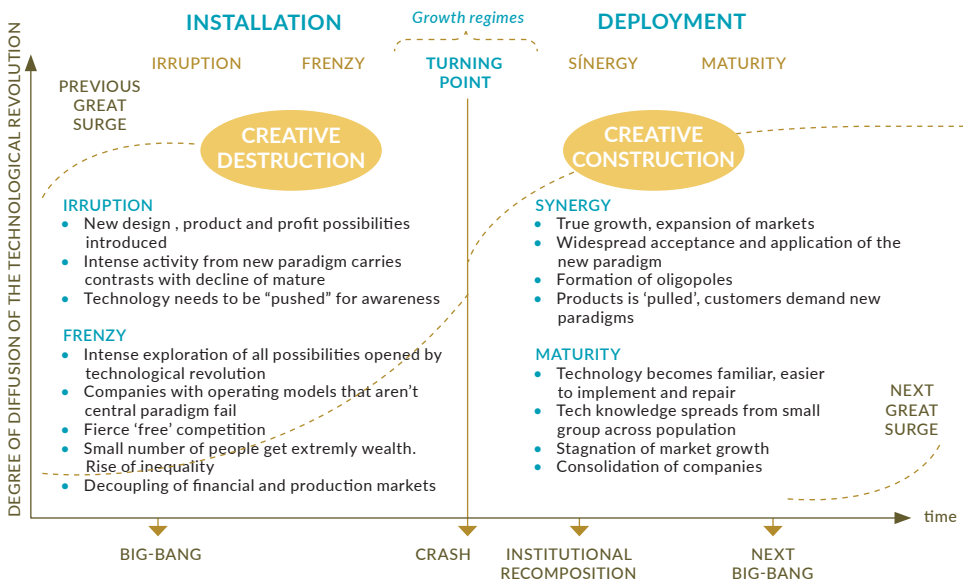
INSTALLATION

Growth regimes

DEPLOYMENT

IRRUPTION

FRENZY

TURNING POINT

SÍNERGY

MATURITY

PREVIOUS GREAT SURGE

CREATIVE DESTRUCTION

CREATIVE CONSTRUCTION

DEGREE OF DIFFUSION OF THE TECHNOLOGICAL REVOLUTION

IRRUPTION
• New design , product and profit possibilities introduced
• Intense activity from new paradigm carries contrasts with decline of mature
• Technology needs to be "pushed" for awareness

FRENZY
• Intense exploration of all possibilities opened by technological revolution
• Companies with operating models that aren't central paradigm fail
• Fierce 'free' competition
• Small number of people get extremly wealth. Rise of inequality
• Decoupling of financial and production markets

SYNERGY
• True growth, expansion of markets
• Widespread acceptance and application of the new paradigm
• Formation of oligopoles
• Products is 'pulled', customers demand new paradigms

MATURITY
• Technology becomes familiar, easier to implement and repair
• Tech knowledge spreads from small group across population
• Stagnation of market growth
• Consolidation of companies

NEXT GREAT SURGE

time

BIG-BANG

CRASH

INSTITUTIONAL RECOMPOSITION

NEXT BIG-BANG